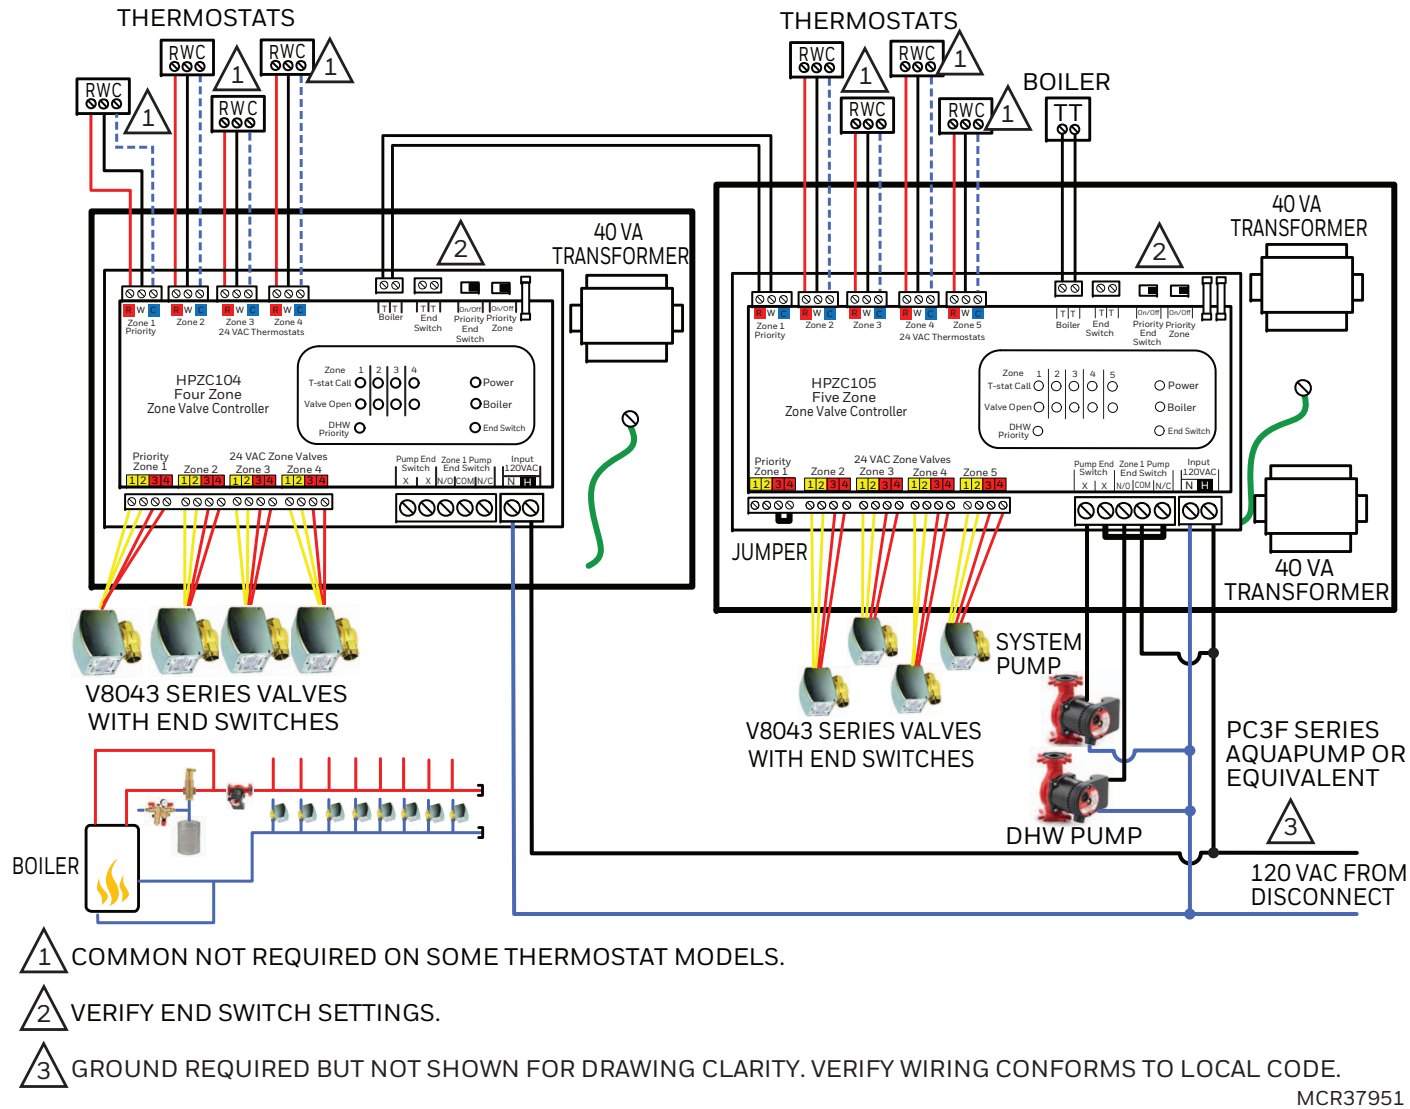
THERMOSTATS

RWC RWC RWC RWC

1 1 1

THERMOSTATS

RWC RWC RWC RWC RWC

1 1 1

BOILER

TT

40 VA TRANSFORMER

2

40 VA TRANSFORMER

2

R W C R W C R W C R W C

Zone 1 Priority Zone 2 Zone 3 Zone 4
24 VAC Thermostats

T T Boiler T T End Switch On/Off Priority End Switch On/Off Priority Zone

HPZC104
Four Zone
Zone Valve Controller

Zone 1 2 3 4
T-stat Call
Valve Open
DHW Priority

Power
Boiler
End Switch

Priority Zone 1 Zone 2 Zone 3 Zone 4
24 VAC Zone Valves
1 2 3 4 1 2 3 4 1 2 3 4 1 2 3 4

Pump End Switch Zone 1 Pump End Switch Input 120VAC
X X N/O COM N/C N H

R W C R W C R W C R W C R W C

Zone 1 Priority Zone 2 Zone 3 Zone 4 Zone 5
24 VAC Thermostats

T T Boiler T T End Switch On/Off Priority End Switch On/Off Priority Zone

HPZC105
Five Zone
Zone Valve Controller

Zone 1 2 3 4 5
T-stat Call
Valve Open
DHW Priority

Power
Boiler
End Switch

Priority Zone 1 Zone 2 Zone 3 Zone 4 Zone 5
24 VAC Zone Valves
1 2 3 4 1 2 3 4 1 2 3 4 1 2 3 4 1 2 3 4

Pump End Switch Zone 1 Pump End Switch Input 120VAC
X X N/O COM N/C N H

JUMPER

40 VA TRANSFORMER

V8043 SERIES VALVES WITH END SWITCHES

SYSTEM PUMP

V8043 SERIES VALVES WITH END SWITCHES

PC3F SERIES AQUAPUMP OR EQUIVALENT

BOILER

DHW PUMP

3

120 VAC FROM DISCONNECT

1 COMMON NOT REQUIRED ON SOME THERMOSTAT MODELS.

2 VERIFY END SWITCH SETTINGS.

3 GROUND REQUIRED BUT NOT SHOWN FOR DRAWING CLARITY. VERIFY WIRING CONFORMS TO LOCAL CODE.

MCR37951